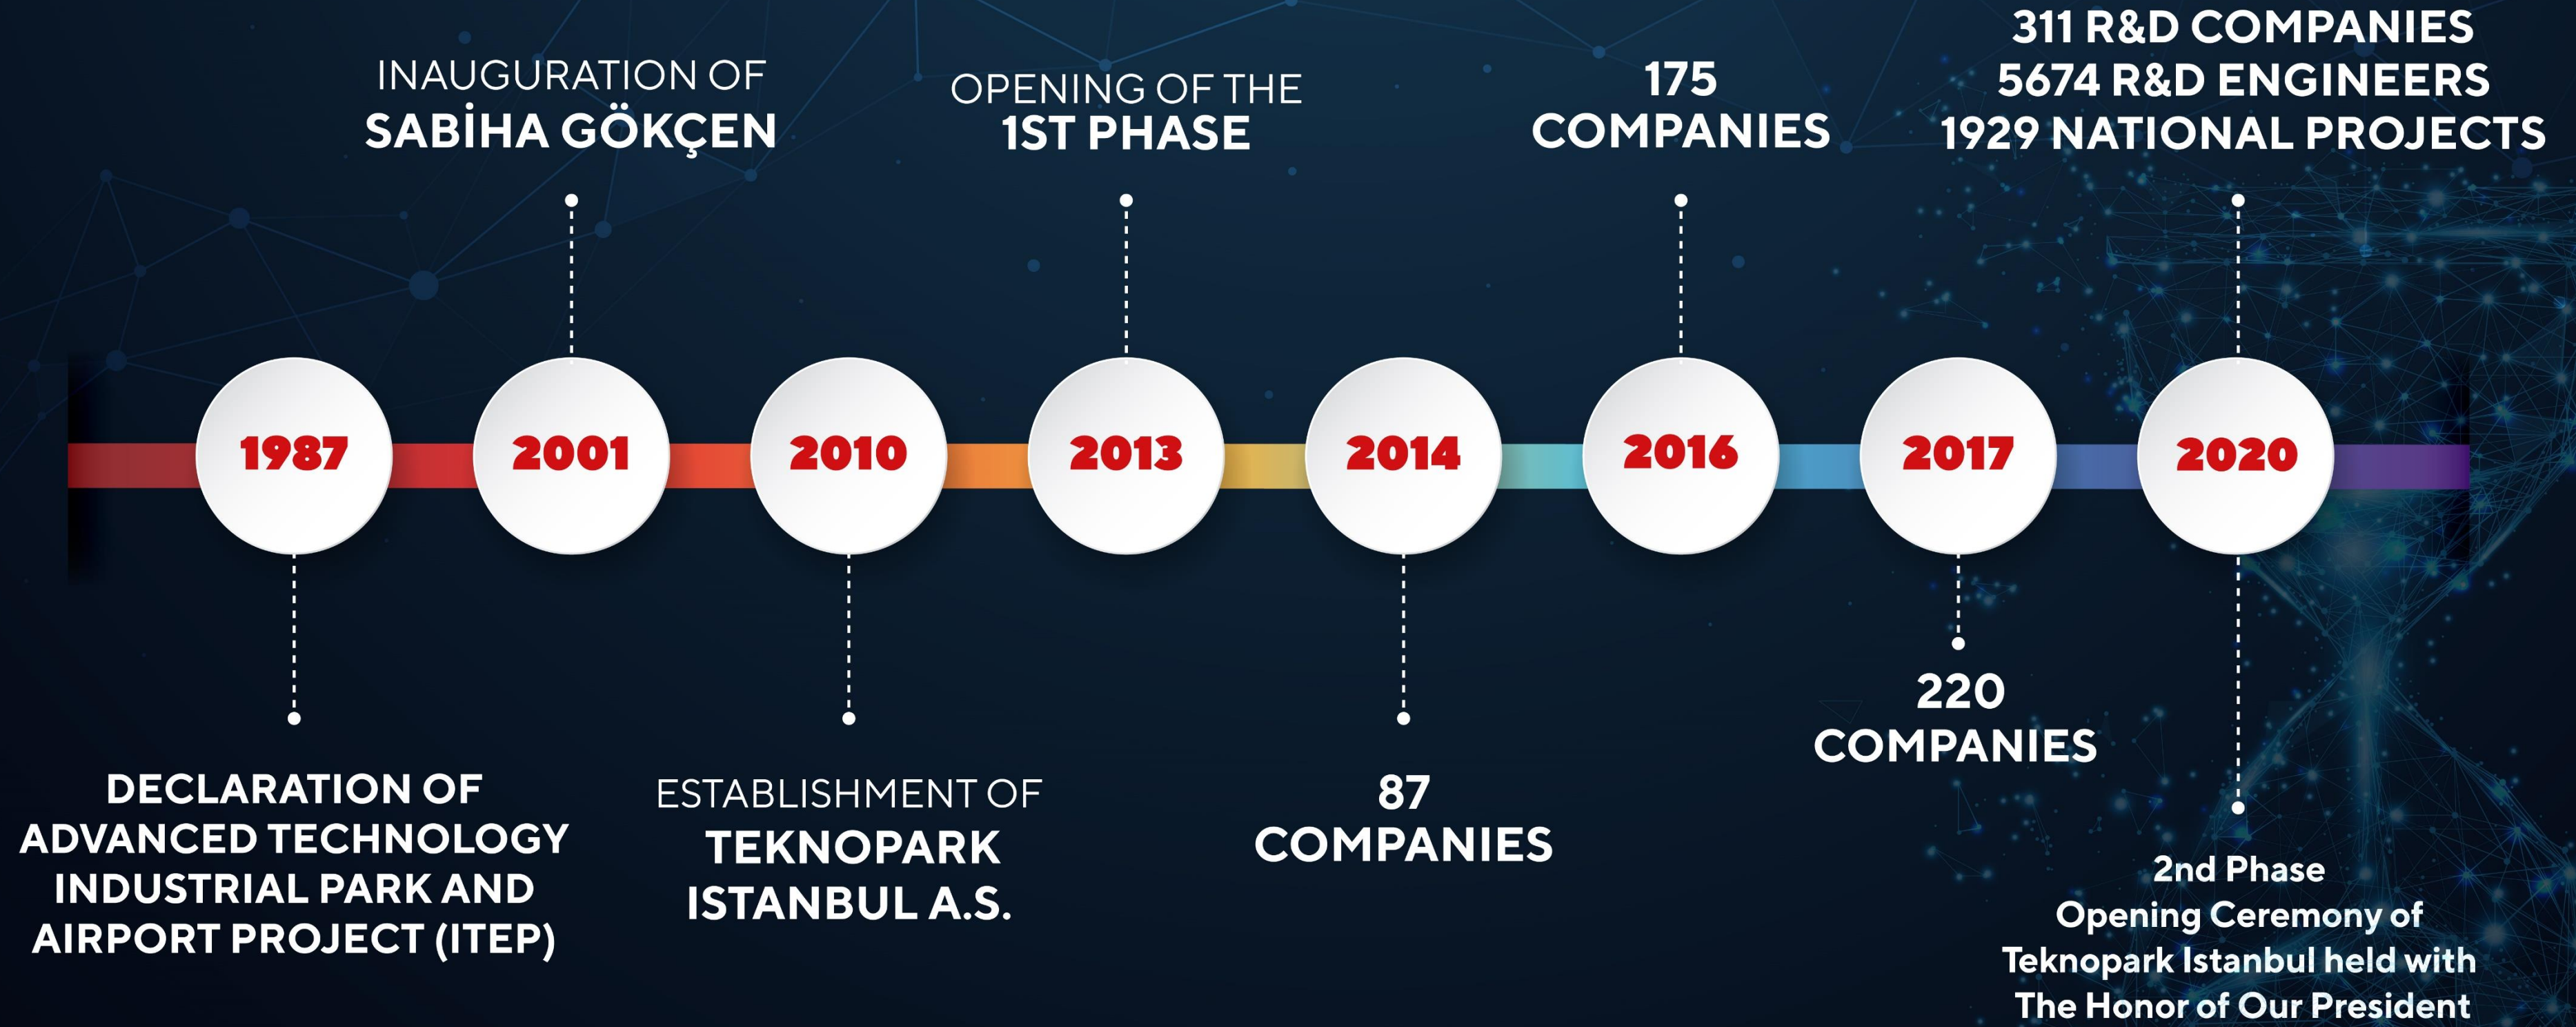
INAUGURATION OF
SABİHA GÖKÇEN

OPENING OF THE
1ST PHASE

175
COMPANIES

311 R&D COMPANIES
5674 R&D ENGINEERS
1929 NATIONAL PROJECTS

1987

2001

2010

2013

2014

2016

2017

2020

DECLARATION OF ADVANCED TECHNOLOGY INDUSTRIAL PARK AND AIRPORT PROJECT (ITEP)

ESTABLISHMENT OF
TEKNOPARK ISTANBUL A.S.

87
COMPANIES

220
COMPANIES

2nd Phase
Opening Ceremony of Teknopark Istanbul held with The Honor of Our President